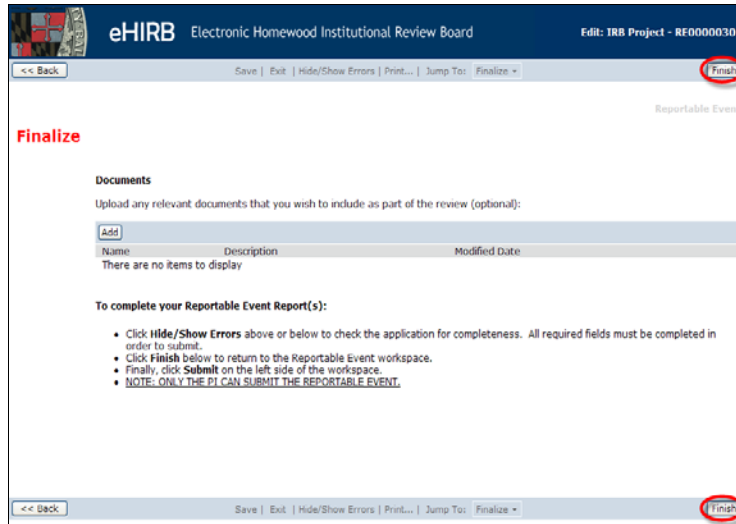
eHIRB Electronic Homewood Institutional Review Board

Edit: IRB Project - RE0000030

<< Back

Save | Exit | Hide/Show Errors | Print... | Jump To: Finalize

Finish

Reportable Even

Finalize

Documents

Upload any relevant documents that you wish to include as part of the review (optional):

Add

| Name | Description | Modified Date |
|---|---|---|
| There are no items to display | | |

To complete your Reportable Event Report(s):

- Click Hide/Show Errors above or below to check the application for completeness. All required fields must be completed in order to submit.
- Click Finish below to return to the Reportable Event workspace.
- Finally, click Submit on the left side of the workspace.
- NOTE: ONLY THE PI CAN SUBMIT THE REPORTABLE EVENT.

<< Back

Save | Exit | Hide/Show Errors | Print... | Jump To: Finalize

Finish